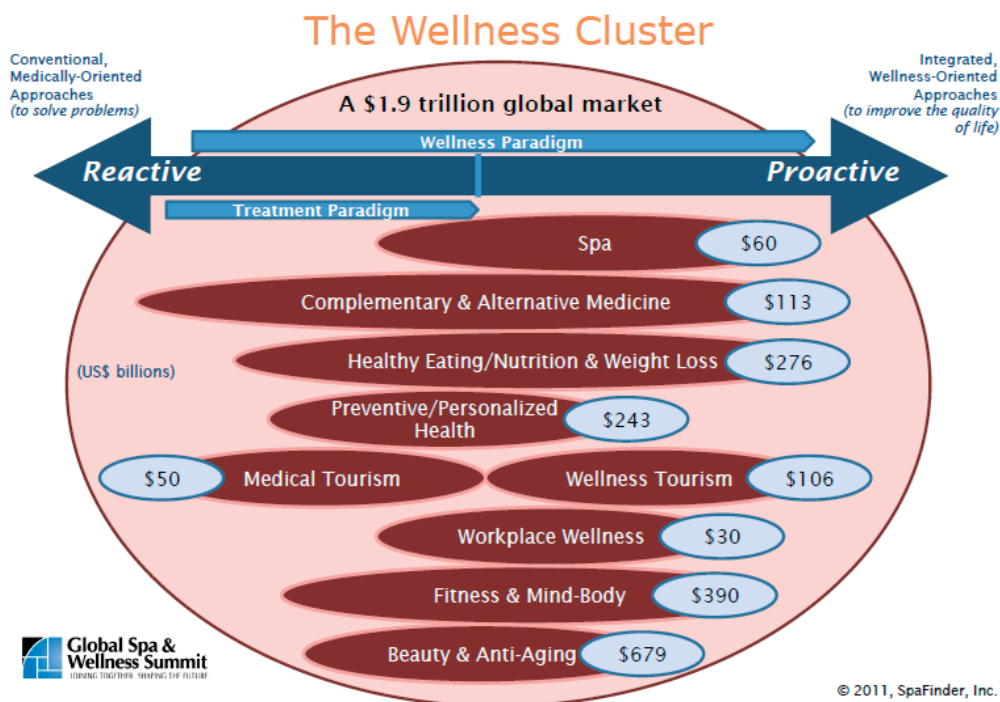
The Wellness Cluster

Conventional, Medically-Oriented Approaches
(to solve problems)

Integrated, Wellness-Oriented Approaches
(to improve the quality of life)

A $1.9 trillion global market

Wellness Paradigm

Reactive

Proactive

Treatment Paradigm

Spa $60

Complementary & Alternative Medicine $113

(US$ billions)

Healthy Eating/Nutrition & Weight Loss $276

Preventive/Personalized Health $243

$50 Medical Tourism

Wellness Tourism $106

Workplace Wellness $30

Fitness & Mind-Body $390

Beauty & Anti-Aging $679

Global Spa & Wellness Summit
JOINING TOGETHER. SHAPING THE FUTURE.

© 2011, SpaFinder, Inc.